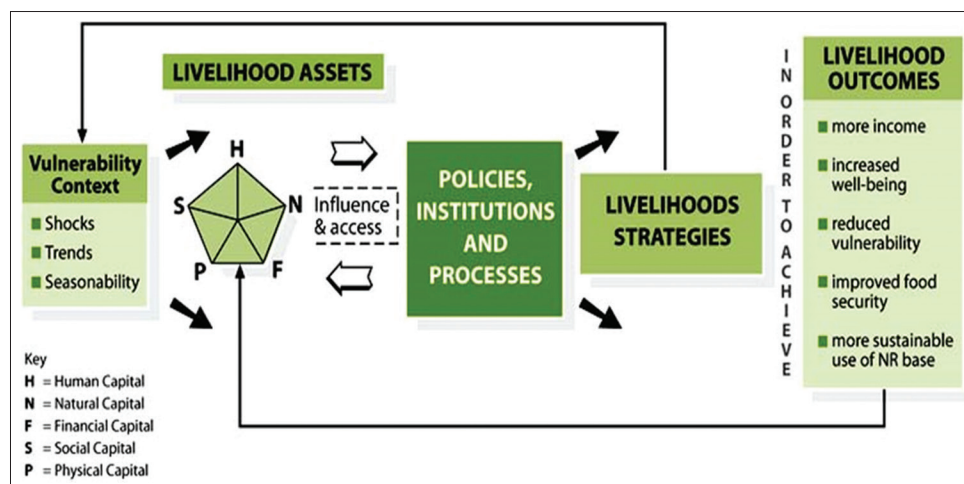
LIVELIHOOD ASSETS

Vulnerability Context
Shocks
Trends
Seasonability

H
S
N
P
F

Influence & access

POLICIES, INSTITUTIONS AND PROCESSES

LIVELIHOODS STRATEGIES

IN ORDER TO ACHIEVE

LIVELIHOOD OUTCOMES
more income
increased well-being
reduced vulnerability
improved food security
more sustainable use of NR base

Key
H = Human Capital
N = Natural Capital
F = Financial Capital
S = Social Capital
P = Physical Capital